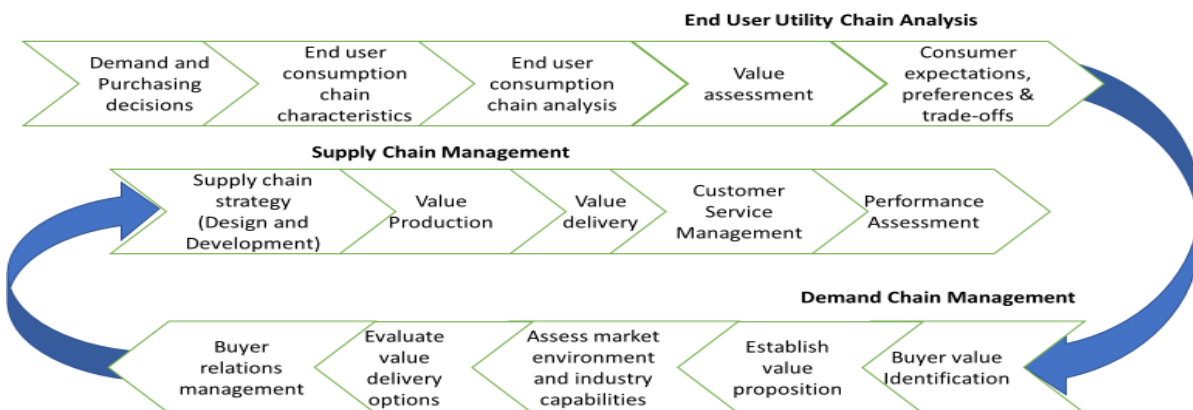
End User Utility Chain Analysis

Demand and Purchasing decisions

End user consumption chain characteristics

End user consumption chain analysis

Value assessment

Consumer expectations, preferences & trade-offs

Supply Chain Management

Supply chain strategy (Design and Development)

Value Production

Value delivery

Customer Service Management

Performance Assessment

Demand Chain Management

Buyer relations management

Evaluate value delivery options

Assess market environment and industry capabilities

Establish value proposition

Buyer value Identification